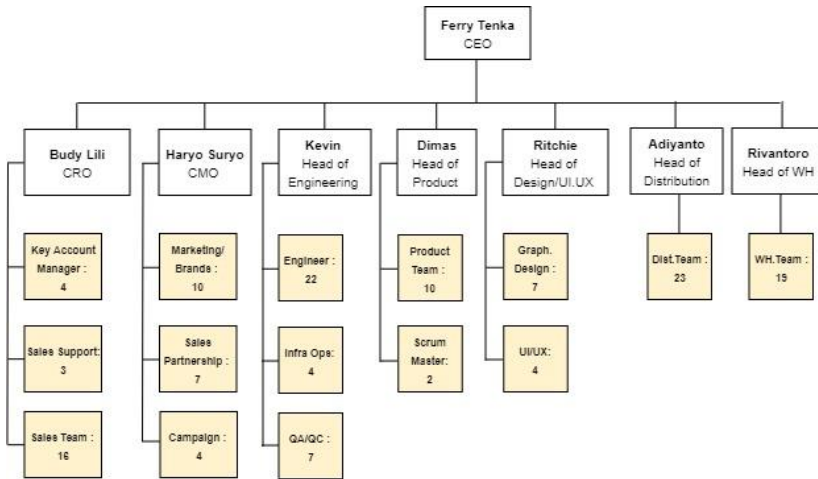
Ferry Tenka
CEO

Budy Lili
CRO

Key Account Manager : 4

Sales Support: 3

Sales Team : 16

Haryo Suryo
CMO

Marketing/ Brands : 10

Sales Partnership : 7

Campaign : 4

Kevin
Head of Engineering

Engineer : 22

Infra Ops: 4

QA/QC : 7

Dimas
Head of Product

Product Team : 10

Scrum Master: 2

Ritchie
Head of Design/UI.UX

Graph. Design : 7

UI/UX: 4

Adiyanto
Head of Distribution

Dist.Team : 23

Rivantoro
Head of WH

WH.Team : 19